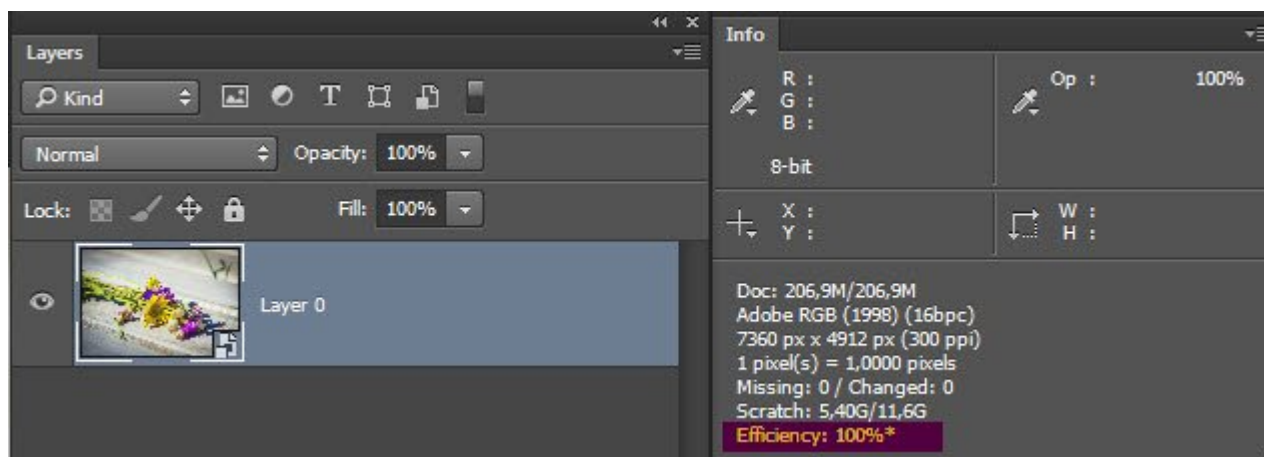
Layers

Kind

Normal

Opacity: 100%

Lock:

Fill: 100%

Layer 0

Info

R :
G :
B :

8-bit

Op : 100%

X :
Y :

W :
H :

Doc: 206,9M/206,9M
Adobe RGB (1998) (16bpc)
7360 px x 4912 px (300 ppi)
1 pixel(s) = 1,0000 pixels
Missing: 0 / Changed: 0
Scratch: 5,40G/11,6G
Efficiency: 100%*